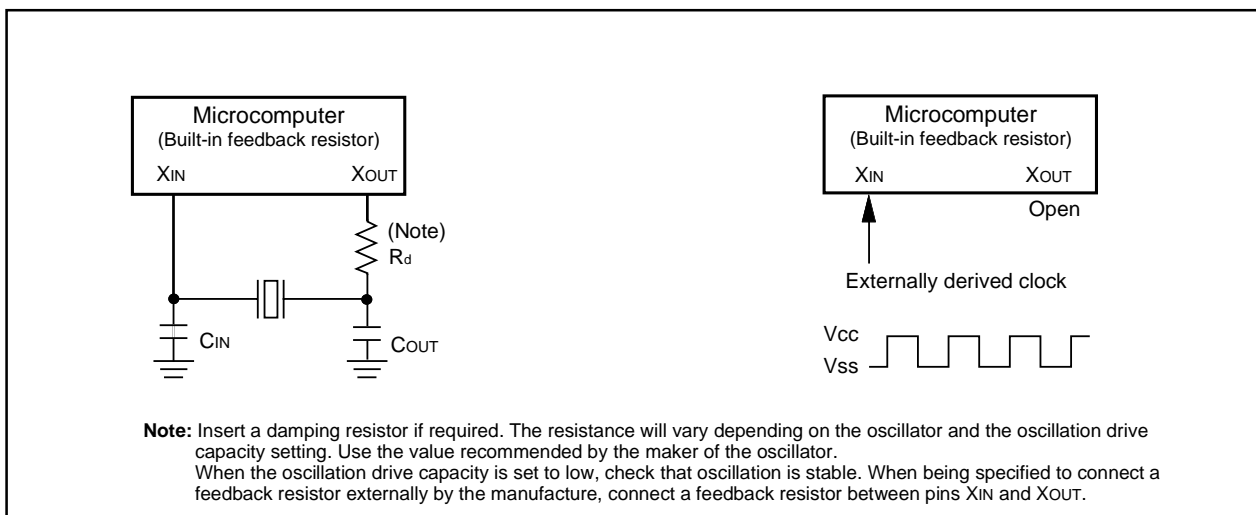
Microcomputer
(Built-in feedback resistor)
XIN
XOUT

(Note)
Rd

CIN
COUT

Microcomputer
(Built-in feedback resistor)
XIN
XOUT
Open

Externally derived clock

Vcc
Vss

**Note:** Insert a damping resistor if required. The resistance will vary depending on the oscillator and the oscillation drive capacity setting. Use the value recommended by the maker of the oscillator.
When the oscillation drive capacity is set to low, check that oscillation is stable. When being specified to connect a feedback resistor externally by the manufacture, connect a feedback resistor between pins XIN and XOUT.